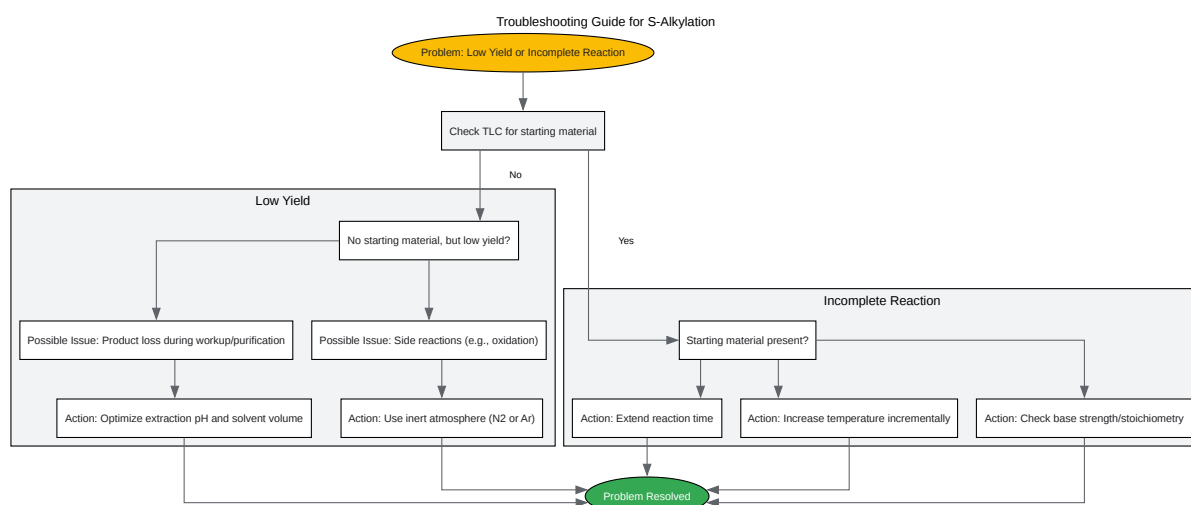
Troubleshooting Guide for S-Alkylation

Problem: Low Yield or Incomplete Reaction

Check TLC for starting material

No

Yes

Low Yield

No starting material, but low yield?

Possible Issue: Product loss during workup/purification

Possible Issue: Side reactions (e.g., oxidation)

Action: Optimize extraction pH and solvent volume

Action: Use inert atmosphere (N2 or Ar)

Incomplete Reaction

Starting material present?

Action: Extend reaction time

Action: Increase temperature incrementally

Action: Check base strength/stoichiometry

Problem Resolved